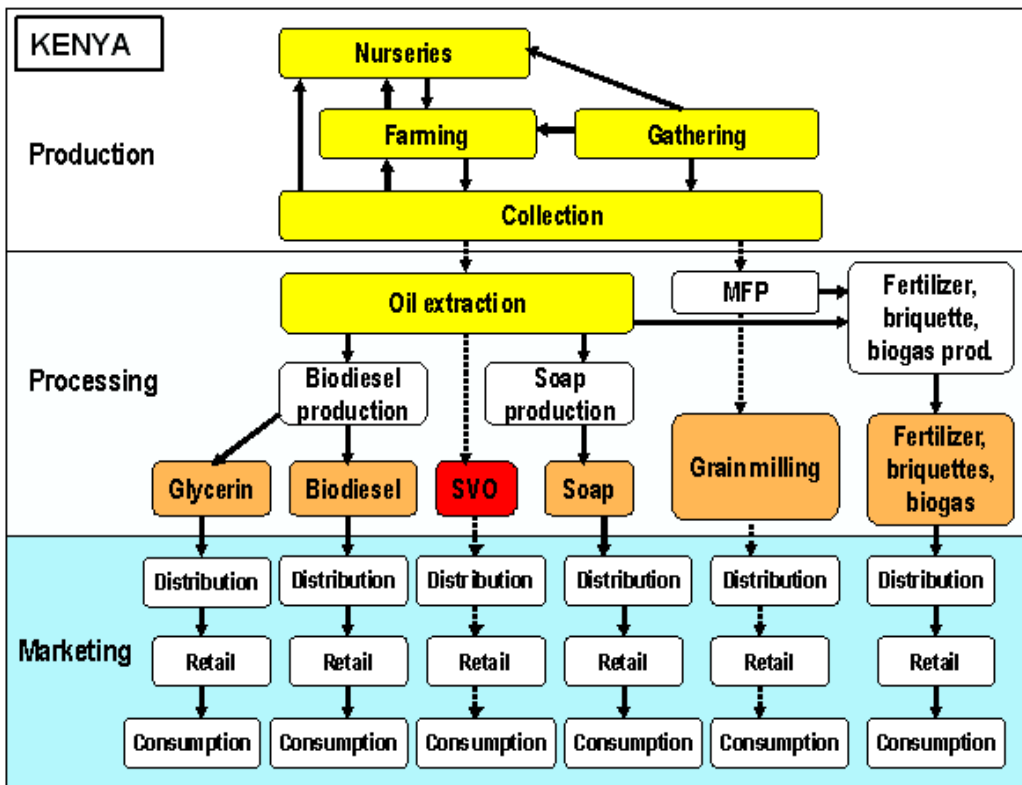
KENYA

Production

Nurseries

Farming

Gathering

Collection

Processing

Oil extraction

MFP

Fertilizer, briquette, biogas prod.

Biodiesel production

Soap production

Glycerin

Biodiesel

SVO

Soap

Grain milling

Fertilizer, briquettes, biogas

Marketing

Distribution | Distribution | Distribution | Distribution | Distribution | Distribution

Retail | Retail | Retail | Retail | Retail | Retail

Consumption | Consumption | Consumption | Consumption | Consumption | Consumption